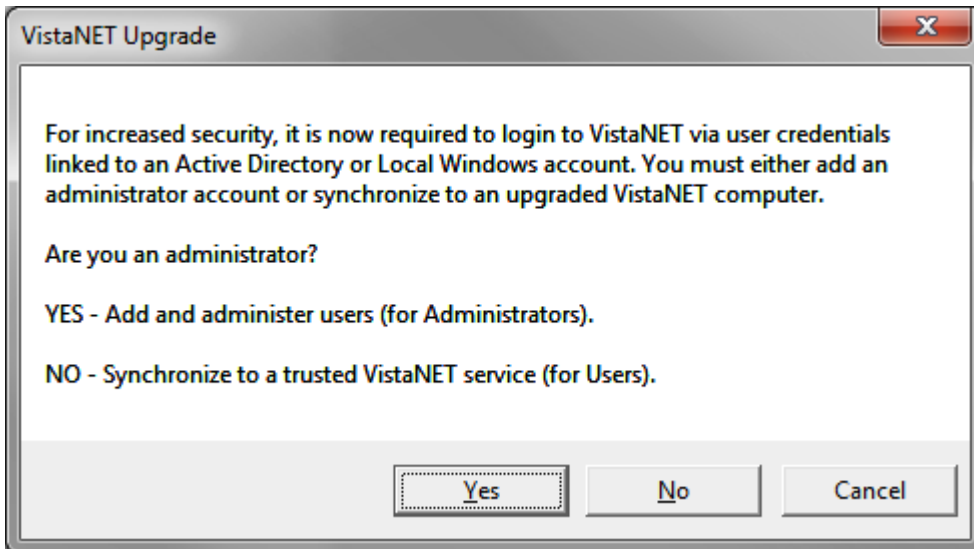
VistaNET Upgrade

For increased security, it is now required to login to VistaNET via user credentials linked to an Active Directory or Local Windows account. You must either add an administrator account or synchronize to an upgraded VistaNET computer.

Are you an administrator?

YES - Add and administer users (for Administrators).

NO - Synchronize to a trusted VistaNET service (for Users).

Yes

No

Cancel